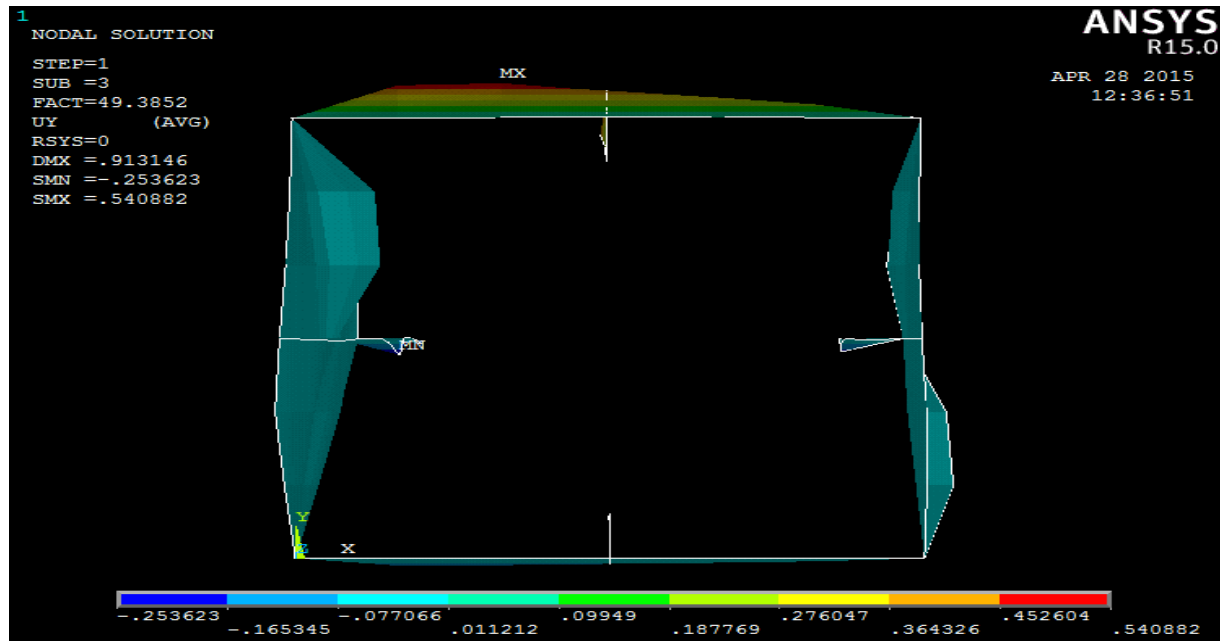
1
NODAL SOLUTION

STEP=1
SUB =3
FACT=49.3852
UY (AVG)
RSYS=0
DMX =.913146
SMN =-.253623
SMX =.540882

ANSYS
R15.0

APR 28 2015
12:36:51

MX

MN

Y
Z X

-.253623
-.165345
-.077066
.011212
.09949
.187769
.276047
.364326
.452604
.540882